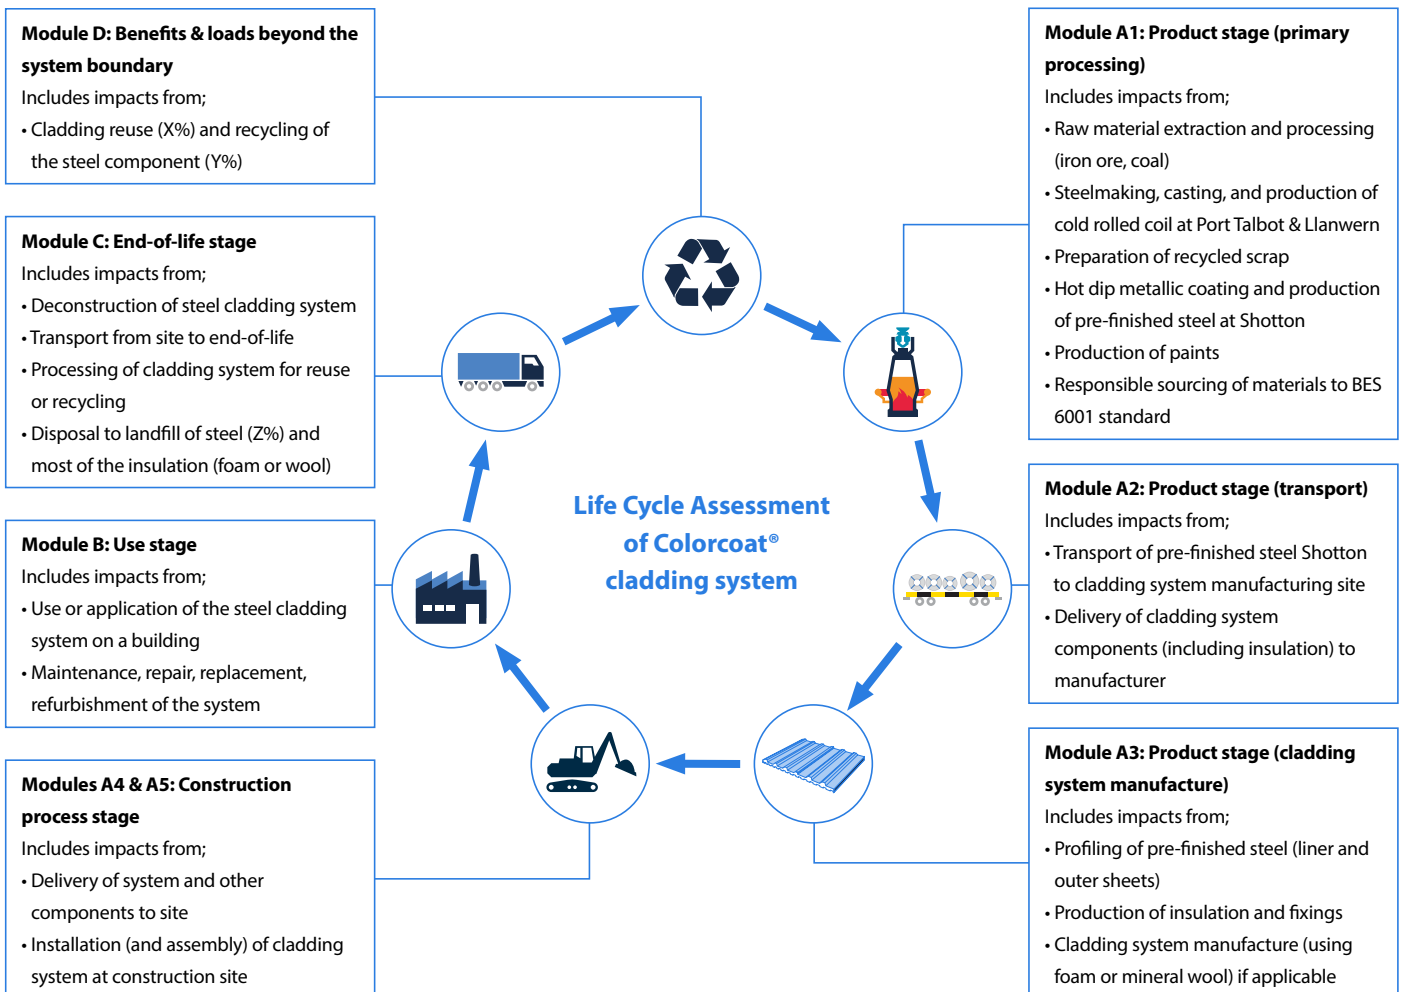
**Module D: Benefits & loads beyond the system boundary**
Includes impacts from;
• Cladding reuse (X%) and recycling of the steel component (Y%)

**Module C: End-of-life stage**
Includes impacts from;
• Deconstruction of steel cladding system
• Transport from site to end-of-life
• Processing of cladding system for reuse or recycling
• Disposal to landfill of steel (Z%) and most of the insulation (foam or wool)

**Module B: Use stage**
Includes impacts from;
• Use or application of the steel cladding system on a building
• Maintenance, repair, replacement, refurbishment of the system

**Modules A4 & A5: Construction process stage**
Includes impacts from;
• Delivery of system and other components to site
• Installation (and assembly) of cladding system at construction site

Life Cycle Assessment of Colorcoat® cladding system

**Module A1: Product stage (primary processing)**
Includes impacts from;
• Raw material extraction and processing (iron ore, coal)
• Steelmaking, casting, and production of cold rolled coil at Port Talbot & Llanwern
• Preparation of recycled scrap
• Hot dip metallic coating and production of pre-finished steel at Shotton
• Production of paints
• Responsible sourcing of materials to BES 6001 standard

**Module A2: Product stage (transport)**
Includes impacts from;
• Transport of pre-finished steel Shotton to cladding system manufacturing site
• Delivery of cladding system components (including insulation) to manufacturer

**Module A3: Product stage (cladding system manufacture)**
Includes impacts from;
• Profiling of pre-finished steel (liner and outer sheets)
• Production of insulation and fixings
• Cladding system manufacture (using foam or mineral wool) if applicable